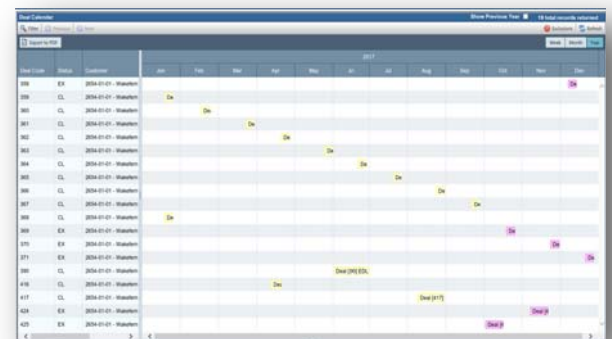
Deal Calendar

Show Previous Year

18 total records returned

Filter

Preview

New

Solutions

Refresh

Export to PDF

Week

Month

Year

2017

| Deal Code | Status | Customer | Jan | Feb | Mar | Apr | May | Jun | Jul | Aug | Sep | Oct | Nov | Dec |
|---|---|---|---|---|---|---|---|---|---|---|---|---|---|---|
| 358 | EX | 2654-01-01 - Wakefern | | | | | | | | | | | | De |
| 359 | CL | 2654-01-01 - Wakefern | De | | | | | | | | | | | |
| 360 | CL | 2654-01-01 - Wakefern | | De | | | | | | | | | | |
| 361 | CL | 2654-01-01 - Wakefern | | | De | | | | | | | | | |
| 362 | CL | 2654-01-01 - Wakefern | | | | De | | | | | | | | |
| 363 | CL | 2654-01-01 - Wakefern | | | | | De | | | | | | | |
| 364 | CL | 2654-01-01 - Wakefern | | | | | | De | | | | | | |
| 365 | CL | 2654-01-01 - Wakefern | | | | | | | De | | | | | |
| 366 | CL | 2654-01-01 - Wakefern | | | | | | | | De | | | | |
| 367 | CL | 2654-01-01 - Wakefern | | | | | | | | | De | | | |
| 368 | CL | 2654-01-01 - Wakefern | De | | | | | | | | | | | |
| 369 | EX | 2654-01-01 - Wakefern | | | | | | | | | | De | | |
| 370 | EX | 2654-01-01 - Wakefern | | | | | | | | | | | De | |
| 371 | EX | 2654-01-01 - Wakefern | | | | | | | | | | | | De |
| 380 | CL | 2654-01-01 - Wakefern | | | | | | Deal [380] EDL | | | | | | |
| 416 | CL | 2654-01-01 - Wakefern | | | | Dea | | | | | | | | |
| 417 | CL | 2654-01-01 - Wakefern | | | | | | | | Deal [417] | | | | |
| 424 | EX | 2654-01-01 - Wakefern | | | | | | | | | | | Deal [4 | |
| 425 | EX | 2654-01-01 - Wakefern | | | | | | | | | | Deal [4 | | |